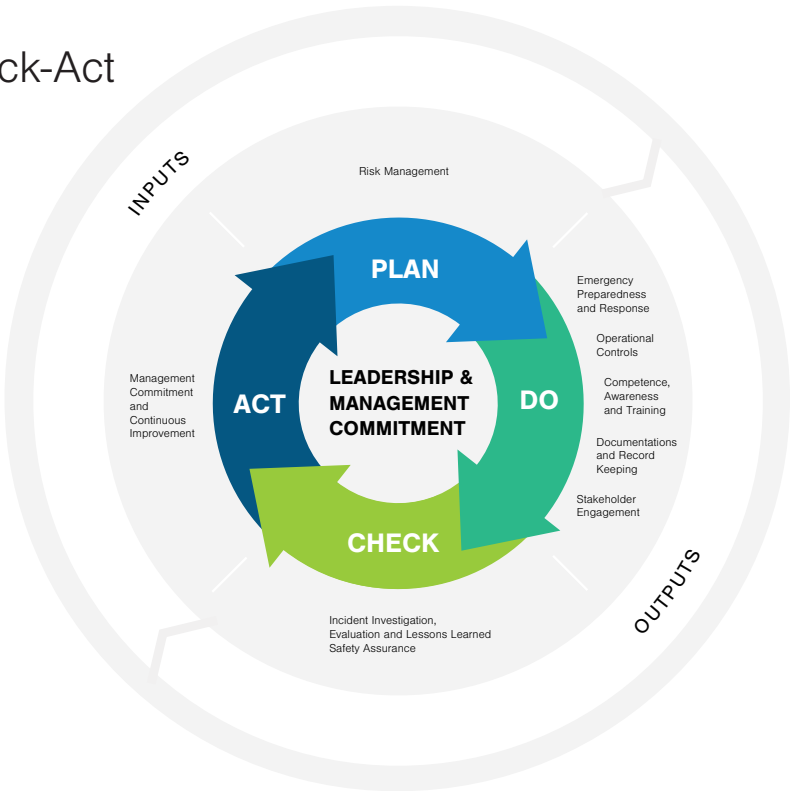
ck-Act

INPUTS

Risk Management

PLAN

Emergency Preparedness and Response

Operational Controls

Competence, Awareness and Training

Documentations and Record Keeping

Stakeholder Engagement

Management Commitment and Continuous Improvement

ACT

LEADERSHIP & MANAGEMENT COMMITMENT

DO

CHECK

Incident Investigation, Evaluation and Lessons Learned Safety Assurance

OUTPUTS